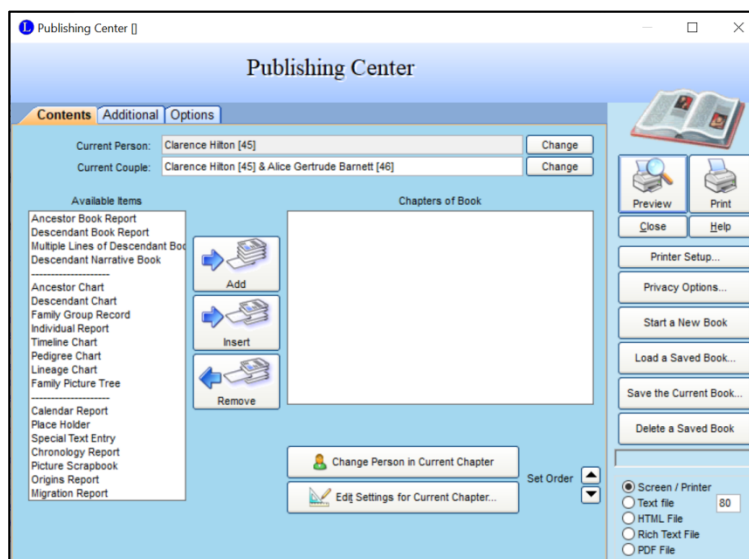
Publishing Center []

Publishing Center

Contents Additional Options

Current Person: Clarence Hilton [45] Change

Current Couple: Clarence Hilton [45] & Alice Gertrude Barnett [46] Change

Available Items

Ancestor Book Report
Descendant Book Report
Multiple Lines of Descendant Boo
Descendant Narrative Book
--------------------
Ancestor Chart
Descendant Chart
Family Group Record
Individual Report
Timeline Chart
Pedigree Chart
Lineage Chart
Family Picture Tree
--------------------
Calendar Report
Place Holder
Special Text Entry
Chronology Report
Picture Scrapbook
Origins Report
Migration Report

Add

Insert

Remove

Chapters of Book

Change Person in Current Chapter

Edit Settings for Current Chapter...

Set Order

Preview

Print

Close

Help

Printer Setup...

Privacy Options...

Start a New Book

Load a Saved Book...

Save the Current Book...

Delete a Saved Book

Screen / Printer
Text file 80
HTML File
Rich Text File
PDF File